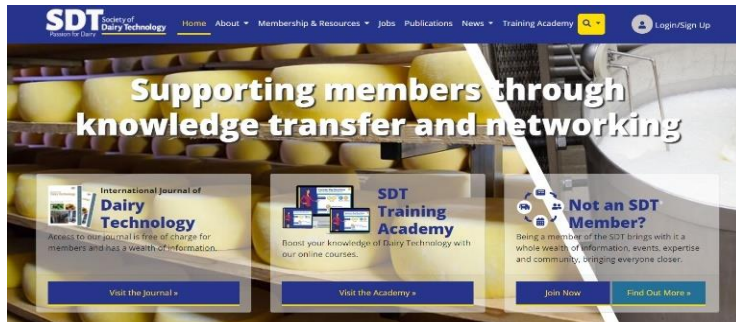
SDT Society of Dairy Technology Passion for Dairy

Home About ▾ Membership & Resources ▾ Jobs Publications News ▾ Training Academy

Login/Sign Up

Supporting members through knowledge transfer and networking

International Journal of Dairy Technology

Access to our journal is free of charge for members and has a wealth of information.

Visit the Journal »

SDT Training Academy

Boost your knowledge of Dairy Technology with our online courses.

Visit the Academy »

Not an SDT Member?

Being a member of the SDT brings with it a whole wealth of information, events, expertise and community, bringing everyone closer.

Join Now

Find Out More »